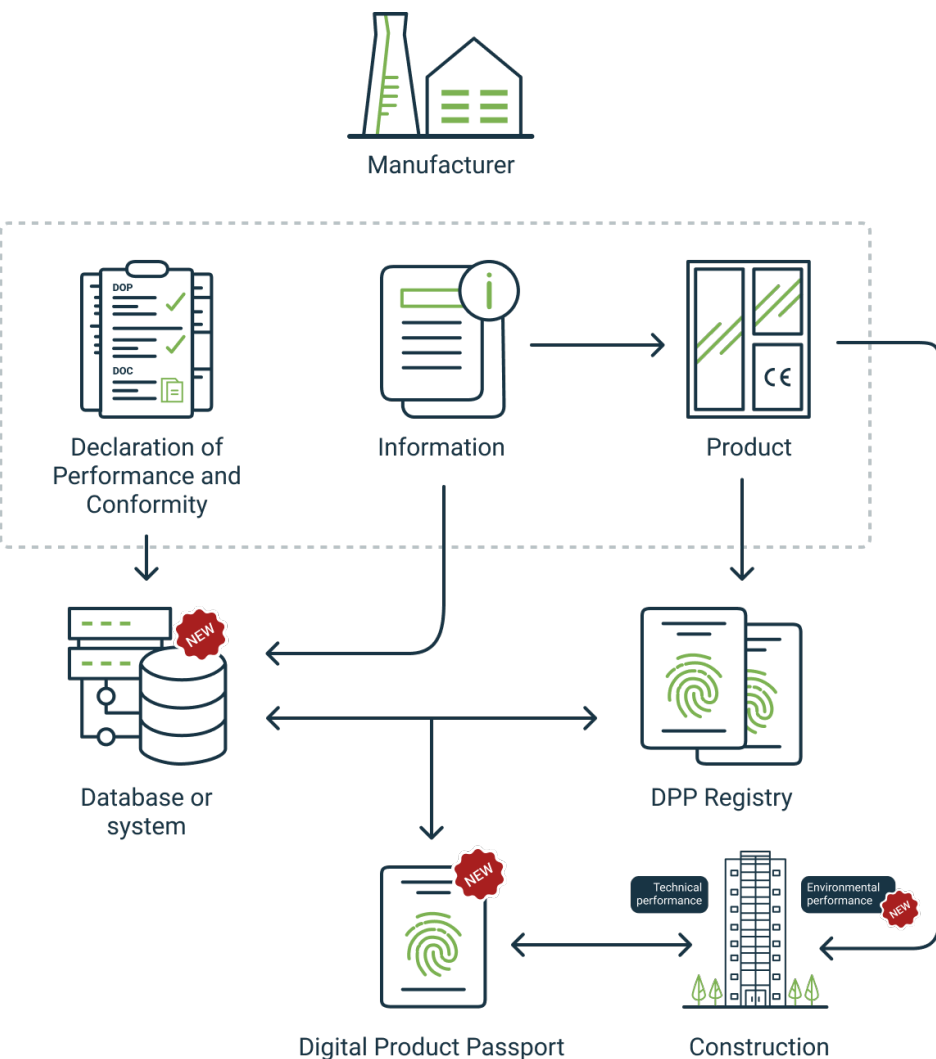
Manufacturer

DOP

DOC

Declaration of Performance and Conformity

Information

Product

NEW

Database or system

DPP Registry

NEW

Digital Product Passport

Technical performance

Environmental performance

NEW

Construction